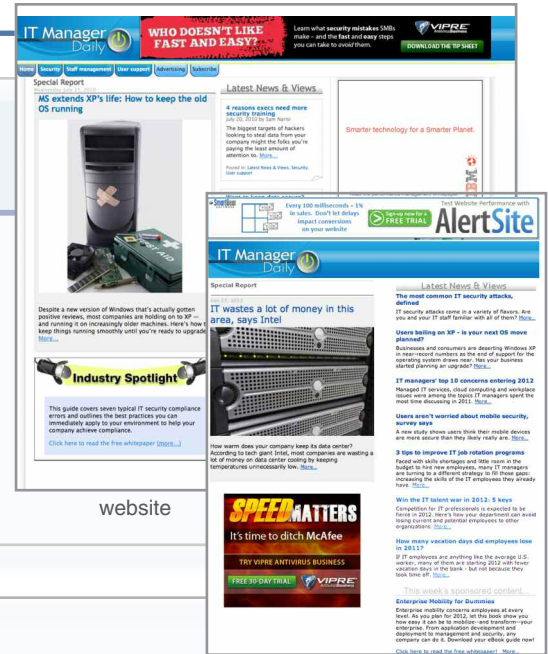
IT Manager Daily

WHO DOESN'T LIKE FAST AND EASY?

Learn what security mistakes SMBs make – and the fast and easy steps you can take to avoid them.

VIPRE

DOWNLOAD THE TIP SHEET

Home | Security | Staff management | User support | Advertising | Subscribe

Special Report

MS extends XP's life: How to keep the old OS running

Despite a new version of Windows that's actually gotten positive reviews, most companies are holding on to XP — and running it on increasingly older machines. Here's how to keep things running smoothly until you're ready to upgrade. More...

Industry Spotlight

This guide covers seven typical IT security compliance errors and outlines the best practices you can immediately apply to your environment to help your company achieve compliance.

Click here to read the free whitepaper (more...)

Latest News & Views

4 reasons execs need more security training

The biggest targets of hackers looking to steal data from your company might the folks you're paying the least amount of attention to. More...

Smarter technology for a Smarter Planet.

website

Every 100 milliseconds = 1% in sales. Don't let delays impact conversions on your website

Sign-up now for a FREE TRIAL

Test Website Performance with AlertSite

IT Manager Daily

Special Report

IT wastes a lot of money in this area, says Intel

How warm does your company keep its data center? According to tech giant Intel, most companies are wasting a lot of money on data center cooling by keeping temperatures unnecessarily low. More...

SPEED MATTERS

It's time to ditch McAfee

TRY VIPRE ANTIVIRUS BUSINESS

FREE 30-DAY TRIAL VIPRE

Latest News & Views

The most common IT security attacks, defined

IT security attacks come in a variety of flavors. Are you and your IT staff familiar with all of them? More...

Users bailing on XP – is your next OS move planned?

Businesses and consumers are deserting Windows XP in near-record numbers as the end of support for the operating system draws near. Has your business started planning an upgrade? More...

IT managers' top 10 concerns entering 2012

Managed IT services, cloud computing and workplace issues were among the topics IT managers spent the most time discussing in 2011. More...

Users aren't worried about mobile security, survey says

A new study shows users think their mobile devices are more secure than they likely really are. More...

3 tips to improve IT job rotation programs

Faced with skills shortages and little room in the budget to hire new employees, many IT managers are turning to a different strategy to fill those gaps: increasing the skills of the IT employees they already have. More...

Win the IT talent war in 2012: 5 keys

Competition for IT professionals is expected to be fierce in 2012. Here's how your department can avoid losing current and potential employees to other organizations. More...

How many vacation days did employees lose in 2011?

If IT employees are anything like the average U.S. worker, many of them are starting 2012 with fewer vacation days in the bank – but not because they took time off. More...

This week's sponsored content

Enterprise Mobility for Dummies

Enterprise mobility concerns employees at every level. As you plan for 2012, let this book show you how easy it can be to mobilize—and transform—your enterprise. From application development and deployment to management and security, any company can do it. Download your eBook guide now!

Click here to read the free whitepaper! More...